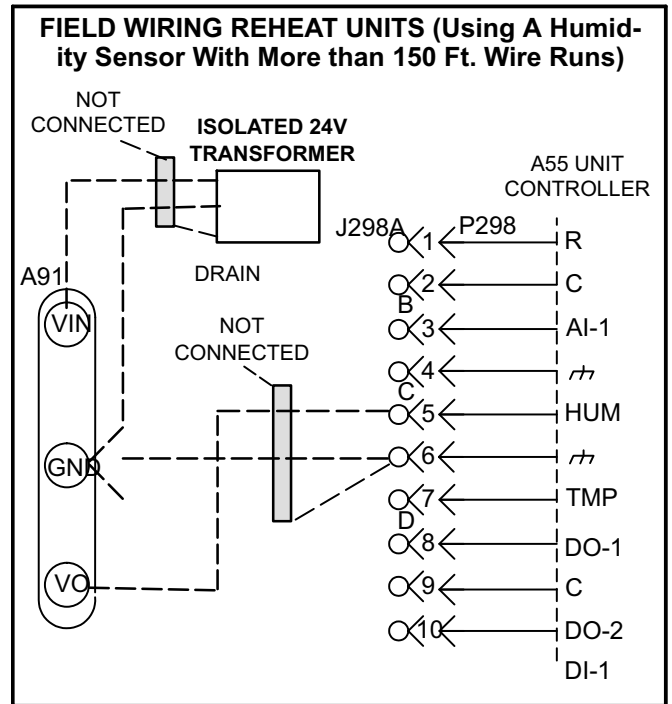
FIELD WIRING REHEAT UNITS (Using A Humidity Sensor With More than 150 Ft. Wire Runs)

NOT CONNECTED

ISOLATED 24V TRANSFORMER

DRAIN

A91

VIN

GND

VO

NOT CONNECTED

J298A

P298

A55 UNIT CONTROLLER

1 R
2 C
B
3 AI-1
4
C
5 HUM
6
7 TMP
D
8 DO-1
9 C
10 DO-2
DI-1